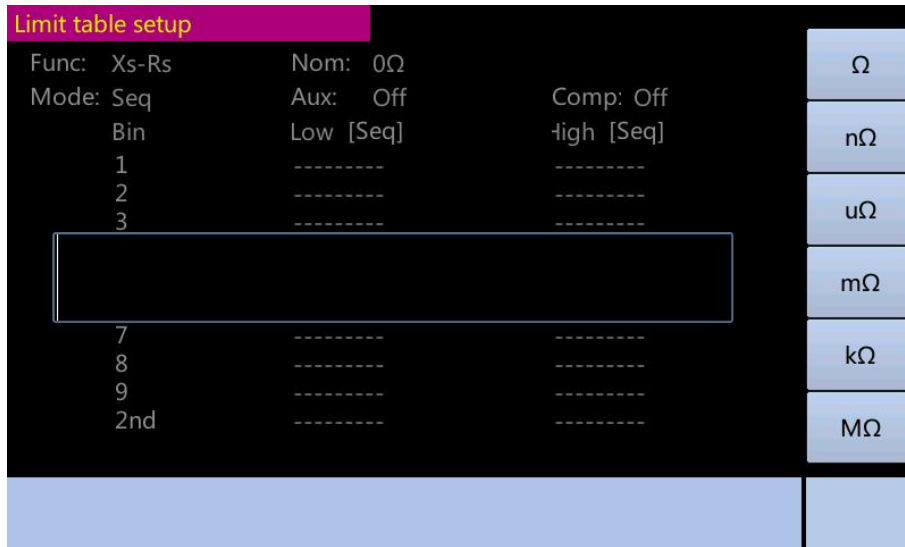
Limit table setup

Func: Xs-Rs
Nom: 0Ω
Mode: Seq
Aux: Off
Comp: Off

| Bin | Low [Seq] | ⁠Iigh [Seq] |
|---|---|---|
| 1 | --------- | --------- |
| 2 | --------- | --------- |
| 3 | --------- | --------- |
| 7 | --------- | --------- |
| 8 | --------- | --------- |
| 9 | --------- | --------- |
| 2nd | --------- | --------- |

Ω
nΩ
uΩ
mΩ
kΩ
MΩ